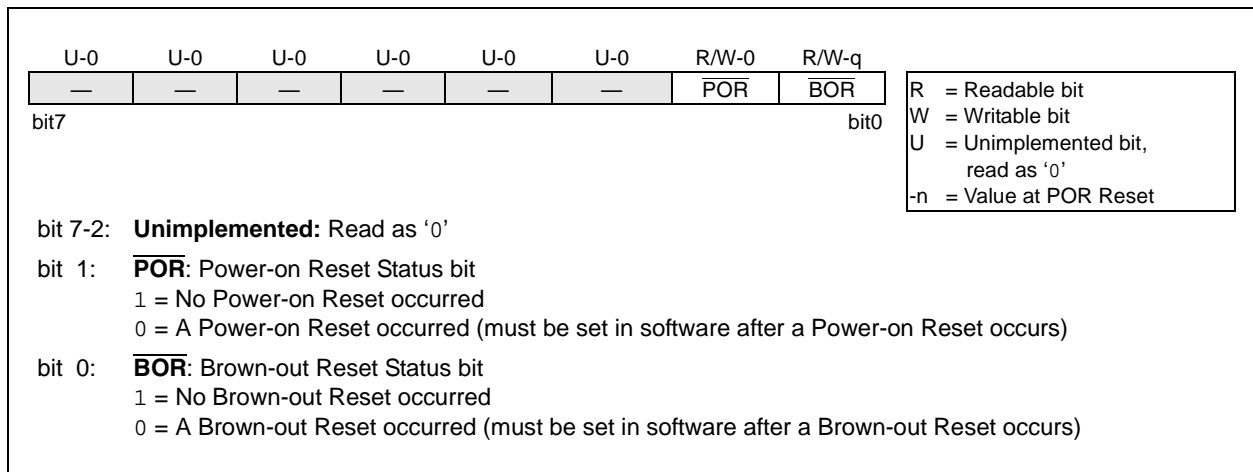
| U-0 | U-0 | U-0 | U-0 | U-0 | U-0 | R/W-0 | R/W-q |
|---|---|---|---|---|---|---|---|
| — | — | — | — | — | — | $\overline{POR}$ | $\overline{BOR}$ |

bit7 bit0

R = Readable bit
W = Writable bit
U = Unimplemented bit, read as '0'
-n = Value at POR Reset

bit 7-2: **Unimplemented:** Read as '0'

bit 1: $\overline{\textbf{POR}}$: Power-on Reset Status bit
1 = No Power-on Reset occurred
0 = A Power-on Reset occurred (must be set in software after a Power-on Reset occurs)

bit 0: $\overline{\textbf{BOR}}$: Brown-out Reset Status bit
1 = No Brown-out Reset occurred
0 = A Brown-out Reset occurred (must be set in software after a Brown-out Reset occurs)